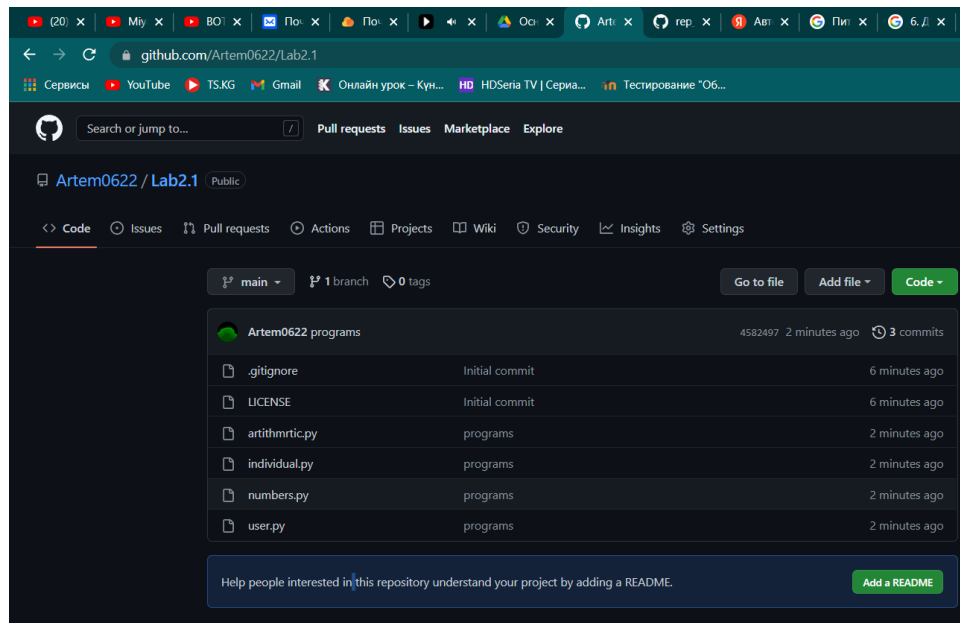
(20) ✕ | Miy ✕ | BOT ✕ | Поч ✕ | Поч ✕ | ✕ | Осн ✕ | Artє ✕ | rep ✕ | Авт ✕ | Пит ✕ | 6. Д ✕

github.com/Artem0622/Lab2.1

Сервисы | YouTube | TS.KG | Gmail | Онлайн урок – Кун... | HDSeria TV | Сериа... | Тестирование "Об...

Search or jump to... /
Pull requests Issues Marketplace Explore

Artem0622 / Lab2.1 Public

Code | Issues | Pull requests | Actions | Projects | Wiki | Security | Insights | Settings

main ▾ | 1 branch | 0 tags | Go to file | Add file ▾ | Code ▾

Artem0622 programs | 4582497 2 minutes ago | 3 commits

| | | |
|---|---|---|
| .gitignore | Initial commit | 6 minutes ago |
| LICENSE | Initial commit | 6 minutes ago |
| artithmrtic.py | programs | 2 minutes ago |
| individual.py | programs | 2 minutes ago |
| numbers.py | programs | 2 minutes ago |
| user.py | programs | 2 minutes ago |

Help people interested in this repository understand your project by adding a README.

Add a README